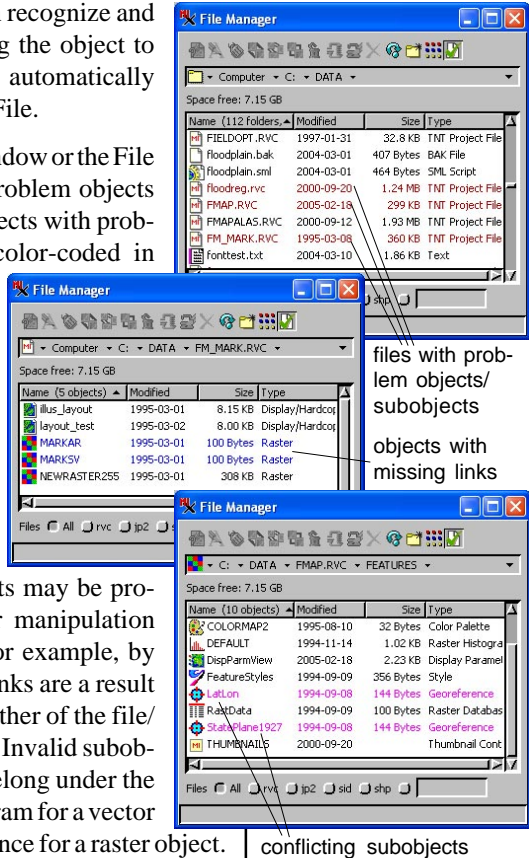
recognize and g the object to automatically File.

dow or the File roblem objects ects with prob- color-coded in

ts may be pro- r manipulation or example, by nks are a result ther of the file/ Invalid subob- elong under the ram for a vector nce for a raster object.

File Manager

Computer ▾ C: ▾ DATA ▾

Space free: 7.15 GB

| Name (112 folders, | Modified | Size | Type |
|---|---|---|---|
| FIELDOPT.RVC | 1997-01-31 | 32.8 KB | TNT Project File |
| floodplain.bak | 2004-03-01 | 407 Bytes | BAK File |
| floodplain.sml | 2004-03-01 | 464 Bytes | SML Script |
| floodreg.rvc | 2000-09-20 | 1.24 MB | TNT Project File |
| FMAP.RVC | 2005-02-18 | 299 KB | TNT Project File |
| FMAPALAS.RVC | 2000-09-12 | 1.93 MB | TNT Project File |
| FM_MARK.RVC | 1995-03-08 | 360 KB | TNT Project File |
| fonttext.txt | 2004-03-10 | 1.86 KB | Text |

shp

File Manager

Computer ▾ C: ▾ DATA ▾ FM_MARK.RVC ▾

Space free: 7.15 GB

| Name (5 objects) | Modified | Size | Type |
|---|---|---|---|
| illus_layout | 1995-03-01 | 8.15 KB | Display/Hardcop |
| layout_test | 1995-03-02 | 8.00 KB | Display/Hardcop |
| MARKAR | 1995-03-01 | 100 Bytes | Raster |
| MARKSV | 1995-03-01 | 100 Bytes | Raster |
| NEWRASTER255 | 1995-03-01 | 308 KB | Raster |

Files All rvc jp2

files with problem objects/ subobjects

objects with missing links

File Manager

C: ▾ DATA ▾ FMAP.RVC ▾ FEATURES ▾

Space free: 7.15 GB

| Name (10 objects) | Modified | Size | Type |
|---|---|---|---|
| COLORMAP2 | 1995-08-10 | 32 Bytes | Color Palette |
| DEFAULT | 1994-11-14 | 1.02 KB | Raster Histogra |
| DispParmView | 2005-02-18 | 2.23 KB | Display Paramel |
| FeatureStyles | 1994-09-09 | 356 Bytes | Style |
| LatLon | 1994-09-08 | 144 Bytes | Georeference |
| RastData | 1994-09-09 | 100 Bytes | Raster Databas |
| StatePlane1927 | 1994-09-08 | 144 Bytes | Georeference |
| THUMBNAILS | 2000-09-20 | | Thumbnail Cont |

Files All rvc jp2 sid shp

conflicting subobjects